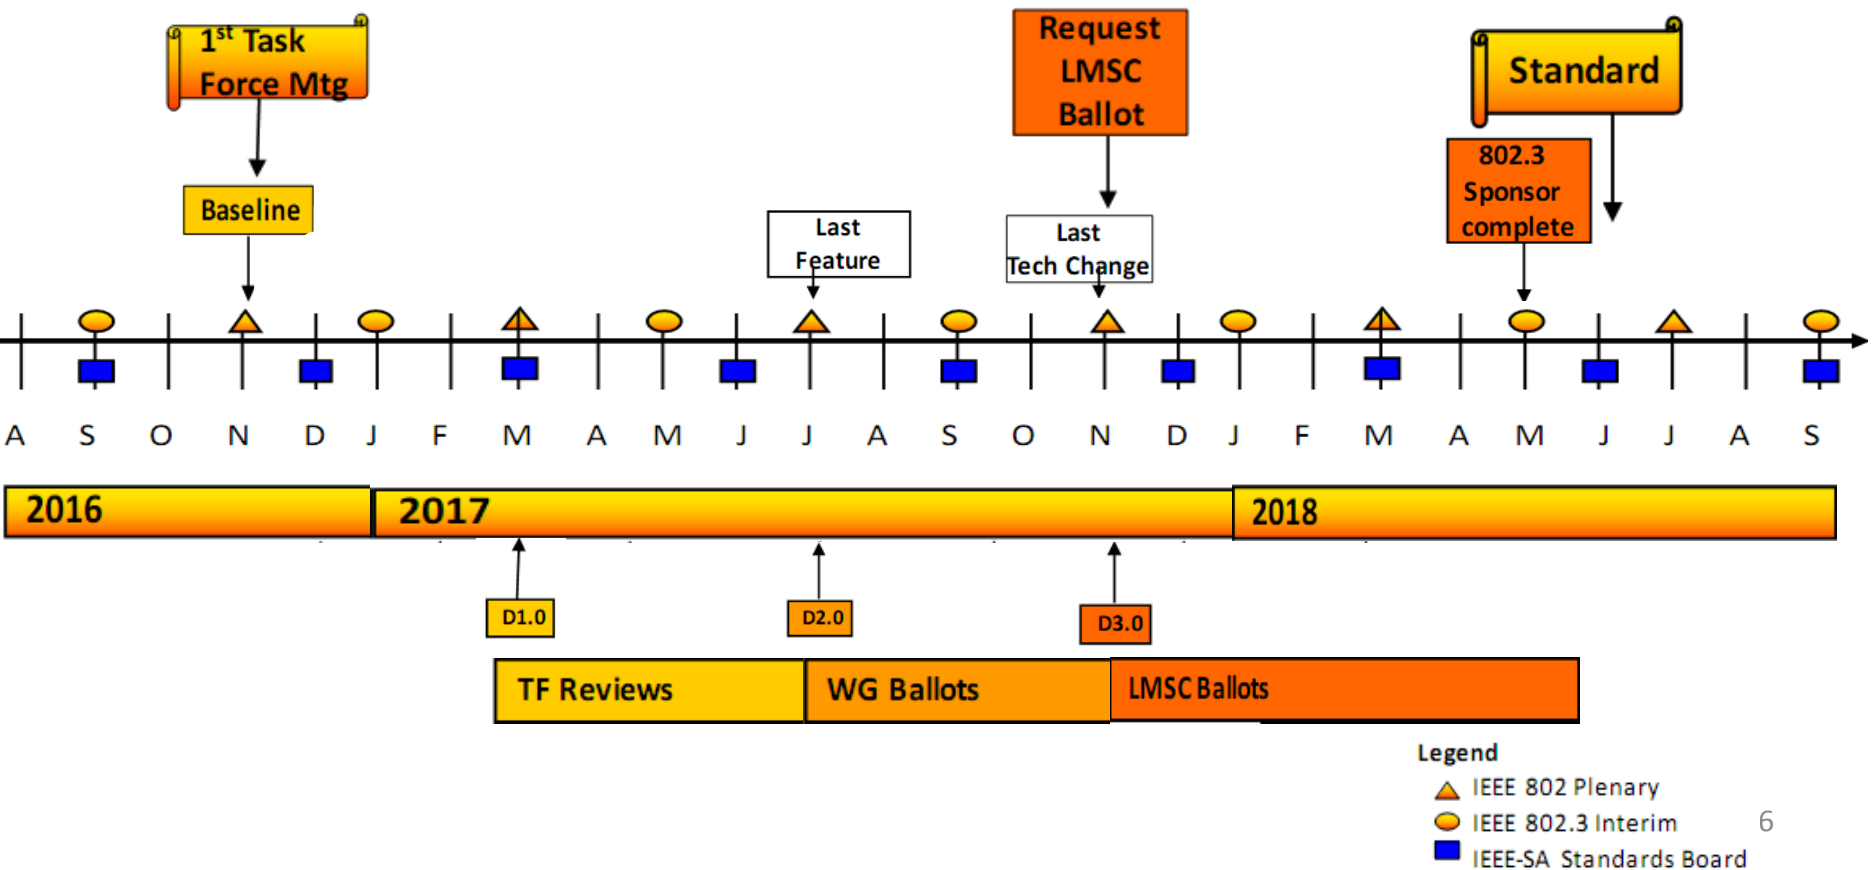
1$^{st}$ Task Force Mtg

Baseline

Last Feature

Request LMSC Ballot

Last Tech Change

Standard

802.3 Sponsor complete

A S O N D J F M A M J J A S O N D J F M A M J J A S

2016

2017

2018

D1.0

D2.0

D3.0

TF Reviews

WG Ballots

LMSC Ballots

Legend

IEEE 802 Plenary

IEEE 802.3 Interim

IEEE-SA Standards Board

6